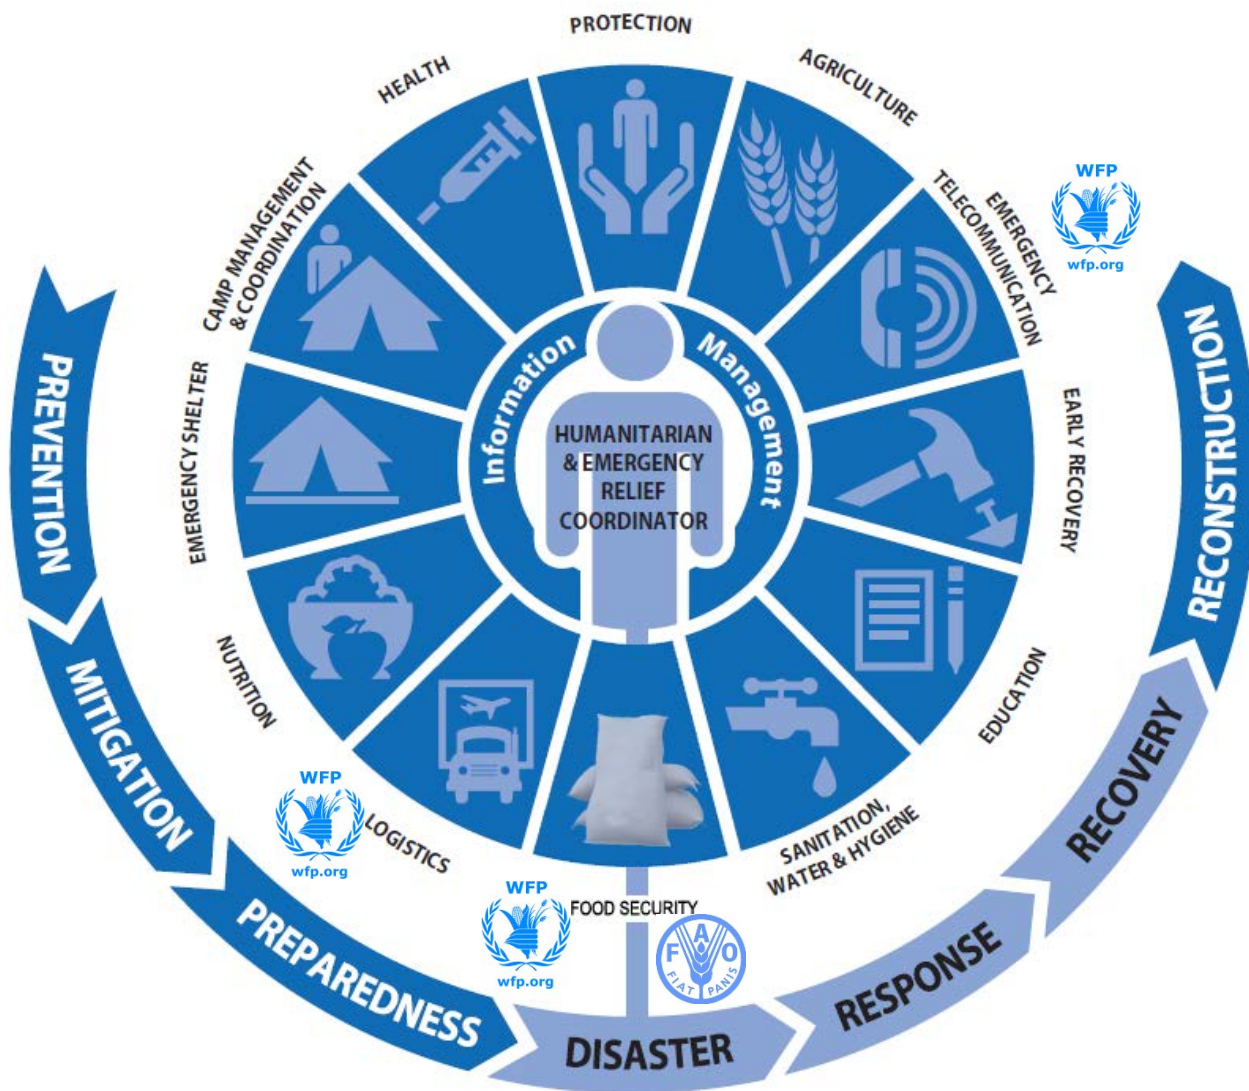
PROTECTION
AGRICULTURE
WFP
wfp.org
EMERGENCY TELECOMMUNICATION
EARLY RECOVERY
EDUCATION
SANITATION, WATER & HYGIENE
FOOD SECURITY
WFP
wfp.org
FAO
FIAT PANIS
LOGISTICS
WFP
wfp.org
NUTRITION
EMERGENCY SHELTER
CAMP MANAGEMENT & COORDINATION
HEALTH

Information Management
HUMANITARIAN & EMERGENCY RELIEF COORDINATOR

PREVENTION
MITIGATION
PREPAREDNESS
DISASTER
RESPONSE
RECOVERY
RECONSTRUCTION